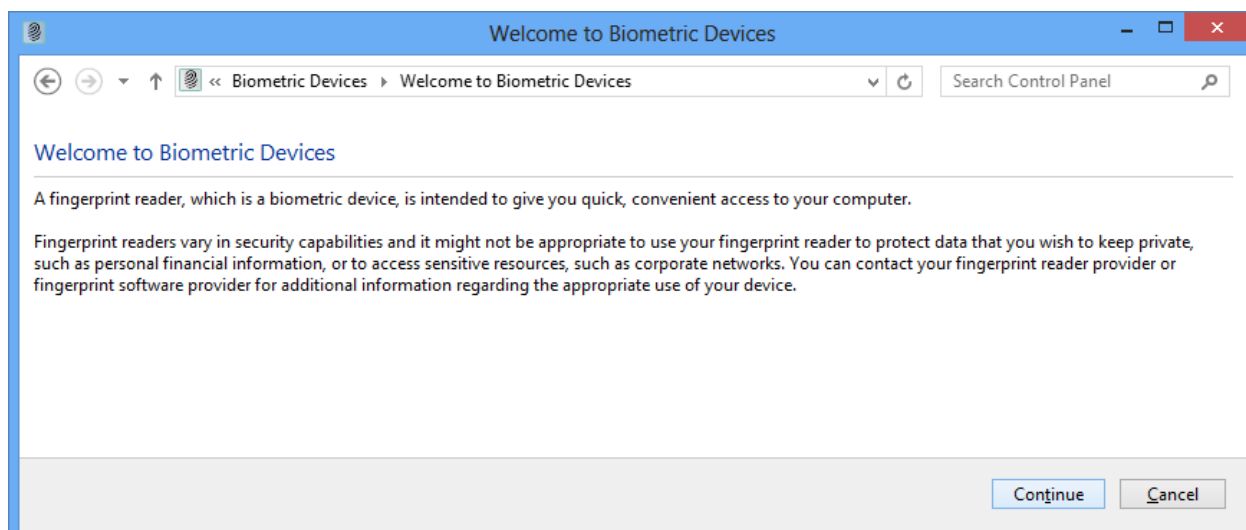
Welcome to Biometric Devices

« Biometric Devices ▸ Welcome to Biometric Devices

Search Control Panel

Welcome to Biometric Devices

A fingerprint reader, which is a biometric device, is intended to give you quick, convenient access to your computer.

Fingerprint readers vary in security capabilities and it might not be appropriate to use your fingerprint reader to protect data that you wish to keep private, such as personal financial information, or to access sensitive resources, such as corporate networks. You can contact your fingerprint reader provider or fingerprint software provider for additional information regarding the appropriate use of your device.

Continue

Cancel